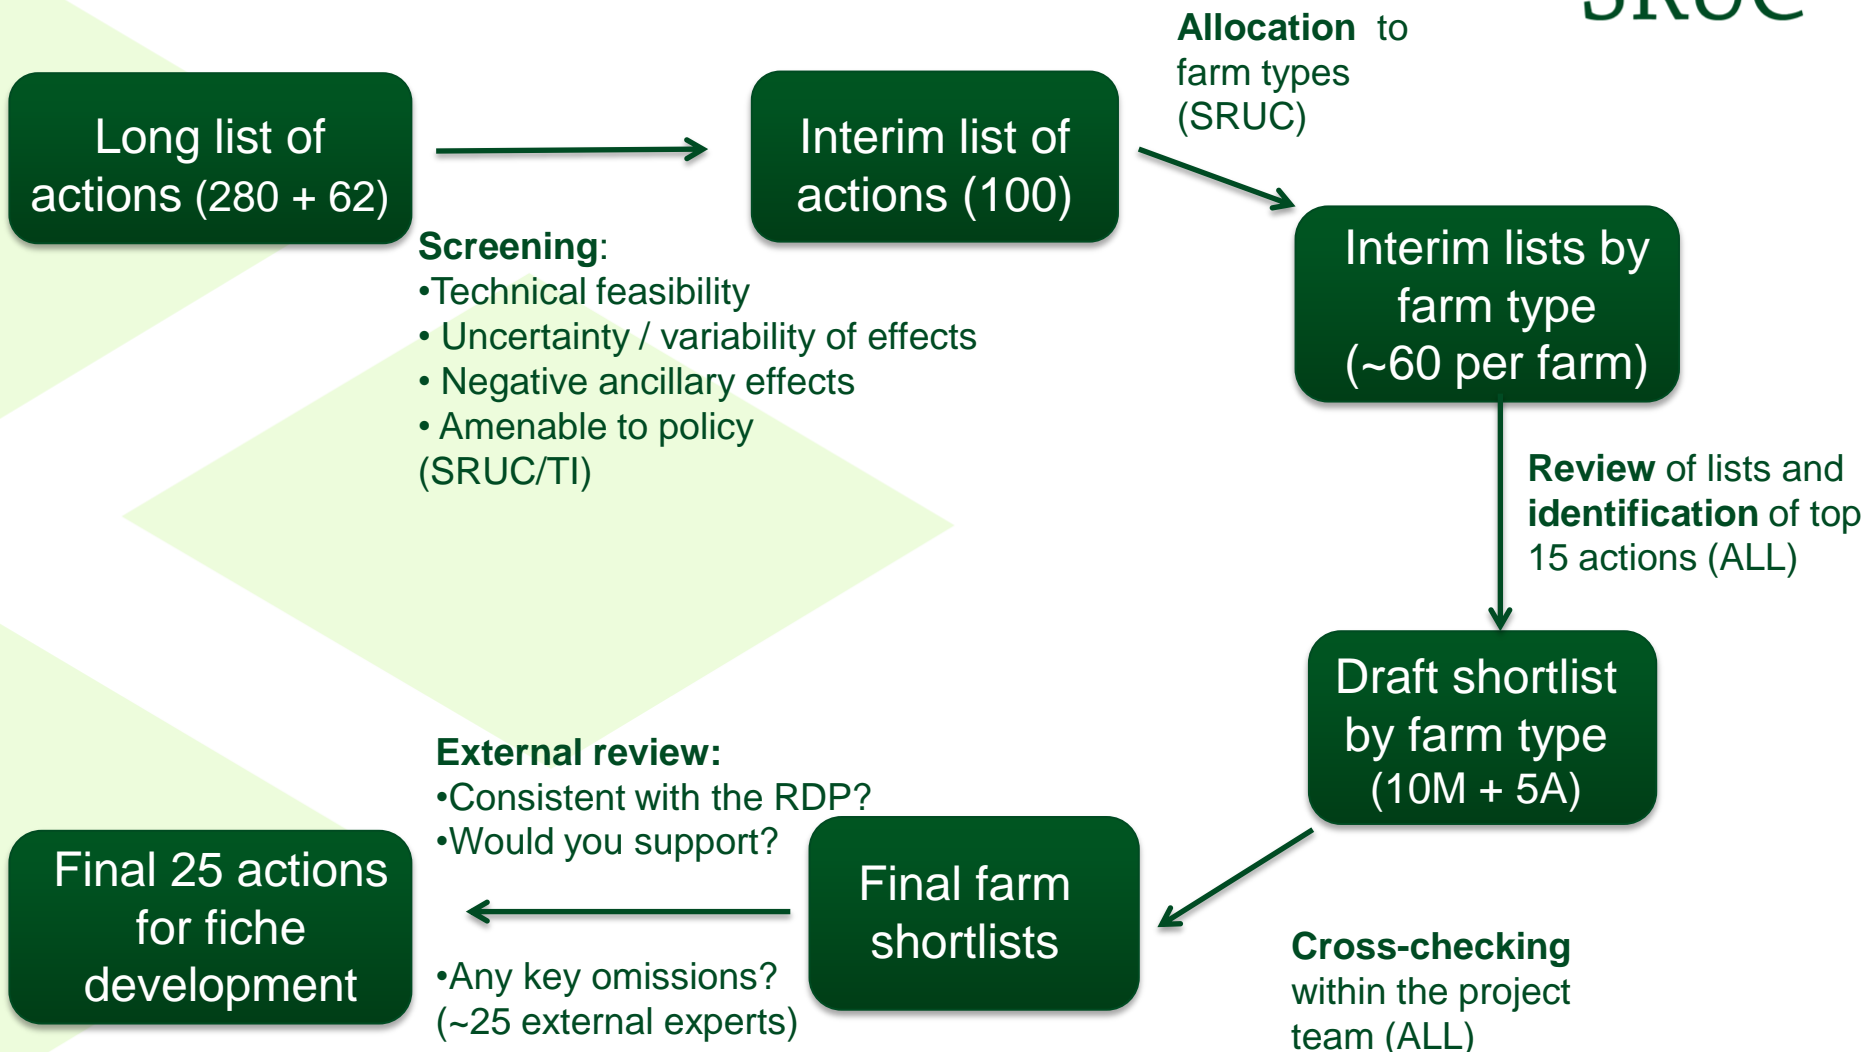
SRUC

Long list of actions (280 + 62)

Interim list of actions (100)

Allocation to farm types (SRUC)

Screening:
•Technical feasibility
• Uncertainty / variability of effects
• Negative ancillary effects
• Amenable to policy
(SRUC/TI)

Interim lists by farm type (~60 per farm)

Review of lists and identification of top 15 actions (ALL)

Draft shortlist by farm type (10M + 5A)

External review:
•Consistent with the RDP?
•Would you support?

Final 25 actions for fiche development

Final farm shortlists

•Any key omissions?
(~25 external experts)

Cross-checking within the project team (ALL)